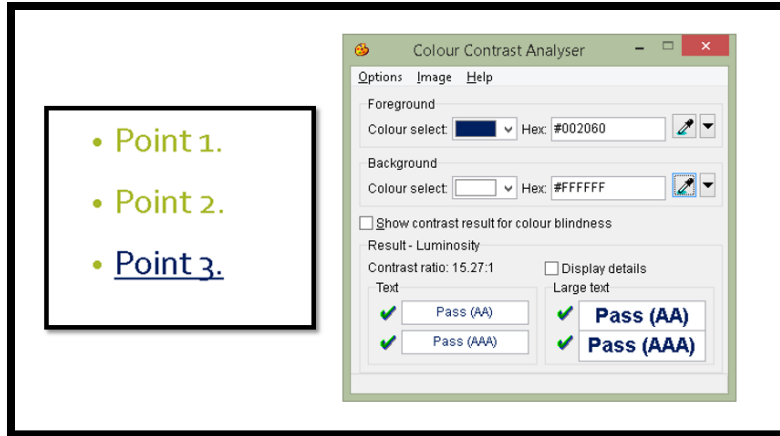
• Point 1.

• Point 2.

• Point 3.

Colour Contrast Analyser

Options Image Help

Foreground

Colour select: Hex: #002060

Background

Colour select: Hex: #FFFFFF

Show contrast result for colour blindness

Result - Luminosity

Contrast ratio: 15.27:1

Display details

Text

Pass (AA)

Pass (AAA)

Large text

Pass (AA)

Pass (AAA)